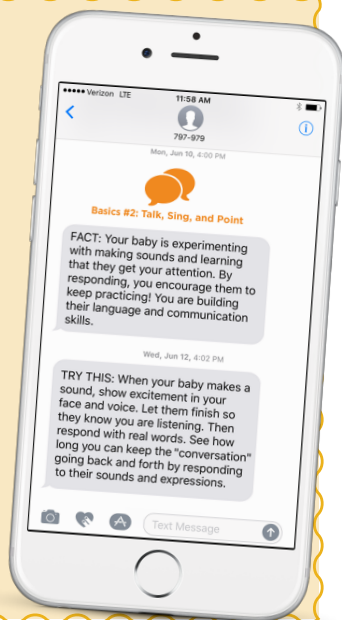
●●●●● Verizon LTE
11:58 AM
797-979

Mon, Jun 10, 4:00 PM

Basics #2: Talk, Sing, and Point

FACT: Your baby is experimenting with making sounds and learning that they get your attention. By responding, you encourage them to keep practicing! You are building their language and communication skills.

Wed, Jun 12, 4:02 PM

TRY THIS: When your baby makes a sound, show excitement in your face and voice. Let them finish so they know you are listening. Then respond with real words. See how long you can keep the "conversation" going back and forth by responding to their sounds and expressions.

Text Message